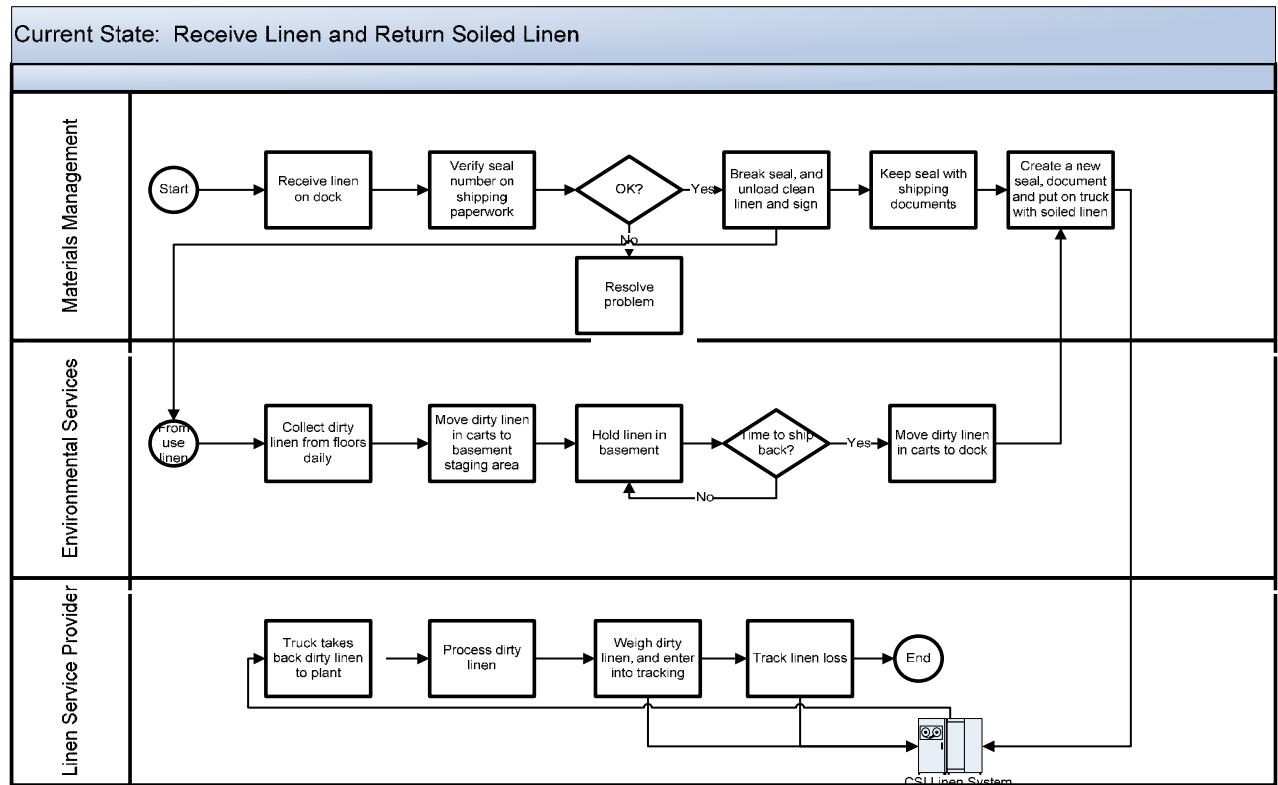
Current State: Receive Linen and Return Soiled Linen

Materials Management

Start

Receive linen on dock

Verify seal number on shipping paperwork

OK?

Yes

No

Break seal, and unload clean linen and sign

Keep seal with shipping documents

Create a new seal, document and put on truck with soiled linen

Resolve problem

Environmental Services

From use linen

Collect dirty linen from floors daily

Move dirty linen in carts to basement staging area

Hold linen in basement

Time to ship back?

Yes

No

Move dirty linen in carts to dock

Linen Service Provider

Truck takes back dirty linen to plant

Process dirty linen

Weigh dirty linen, and enter into tracking

Track linen loss

End

CSI Linen System